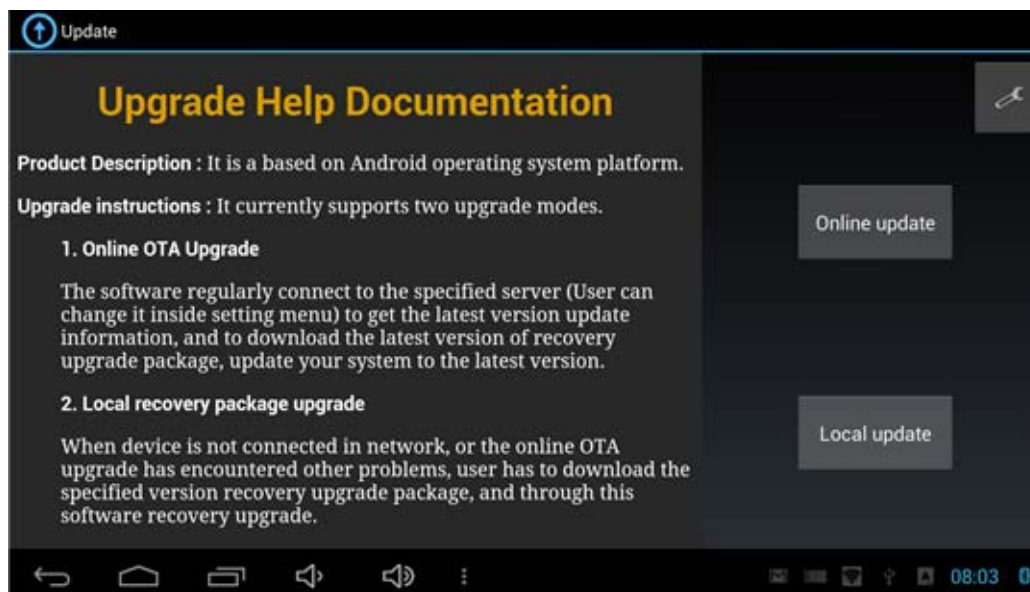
Update

Upgrade Help Documentation

Product Description : It is a based on Android operating system platform.

Upgrade instructions : It currently supports two upgrade modes.

1. Online OTA Upgrade

The software regularly connect to the specified server (User can change it inside setting menu) to get the latest version update information, and to download the latest version of recovery upgrade package, update your system to the latest version.

2. Local recovery package upgrade

When device is not connected in network, or the online OTA upgrade has encountered other problems, user has to download the specified version recovery upgrade package, and through this software recovery upgrade.

Online update

Local update

08:03